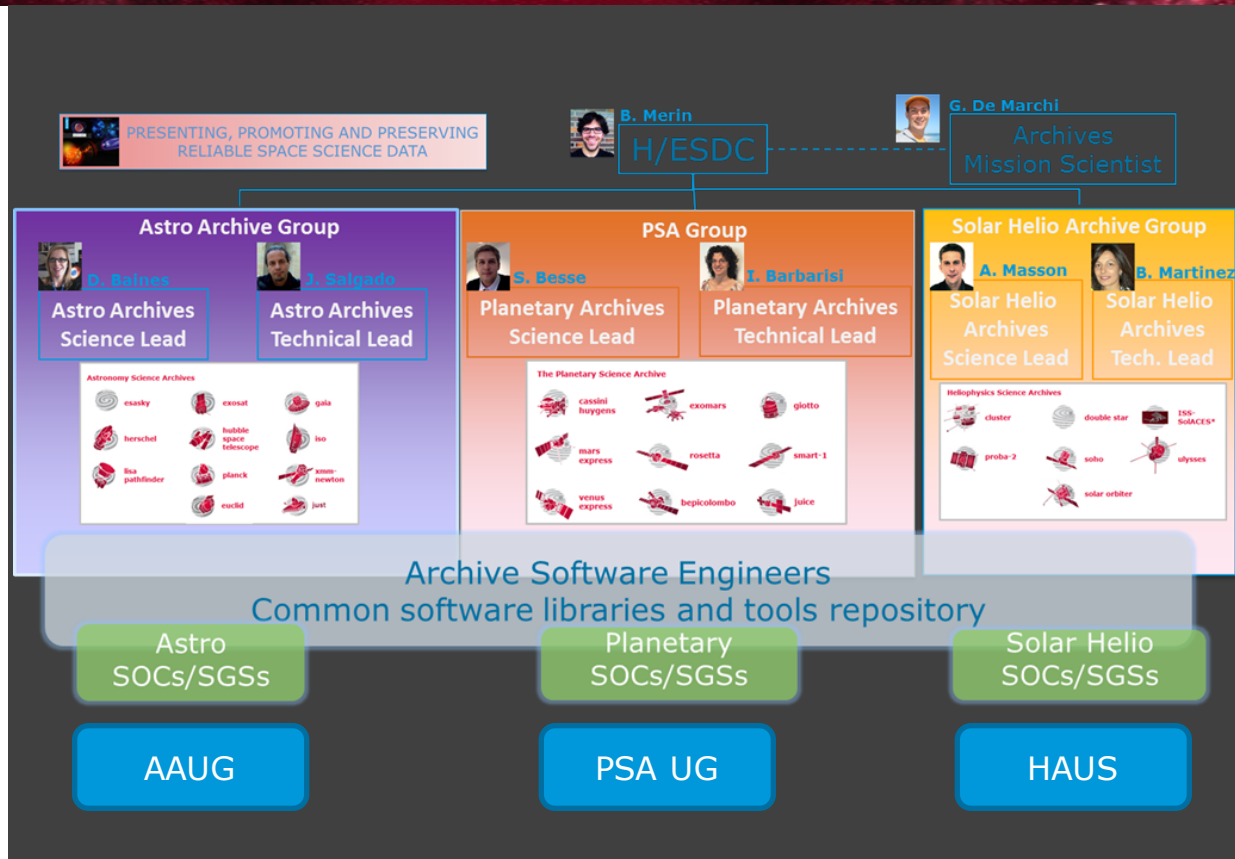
PRESENTING, PROMOTING AND PRESERVING RELIABLE SPACE SCIENCE DATA

B. Merin
H/ESDC

G. De Marchi
Archives Mission Scientist

Astro Archive Group

D. Baines
Astro Archives Science Lead

J. Salgado
Astro Archives Technical Lead

Astronomy Science Archives

esasky
exosat
gaia
herschel
hubble space telescope
iso
lisa pathfinder
planck
xmm-newton
euclid
just

PSA Group

S. Besse
Planetary Archives Science Lead

I. Barbarisi
Planetary Archives Technical Lead

The Planetary Science Archive

cassini huygens
exomars
giotto
mars express
rosetta
smart-1
venus express
bepicolombo
juice

Solar Helio Archive Group

A. Masson
Solar Helio Archives Science Lead

B. Martinez
Solar Helio Archives Tech. Lead

Heliophysics Science Archives

cluster
double star
ISS-SolACES*
proba-2
soho
ulysses
solar orbiter

Archive Software Engineers
Common software libraries and tools repository

Astro SOCs/SGSs

Planetary SOCs/SGSs

Solar Helio SOCs/SGSs

AAUG

PSA UG

HAUS